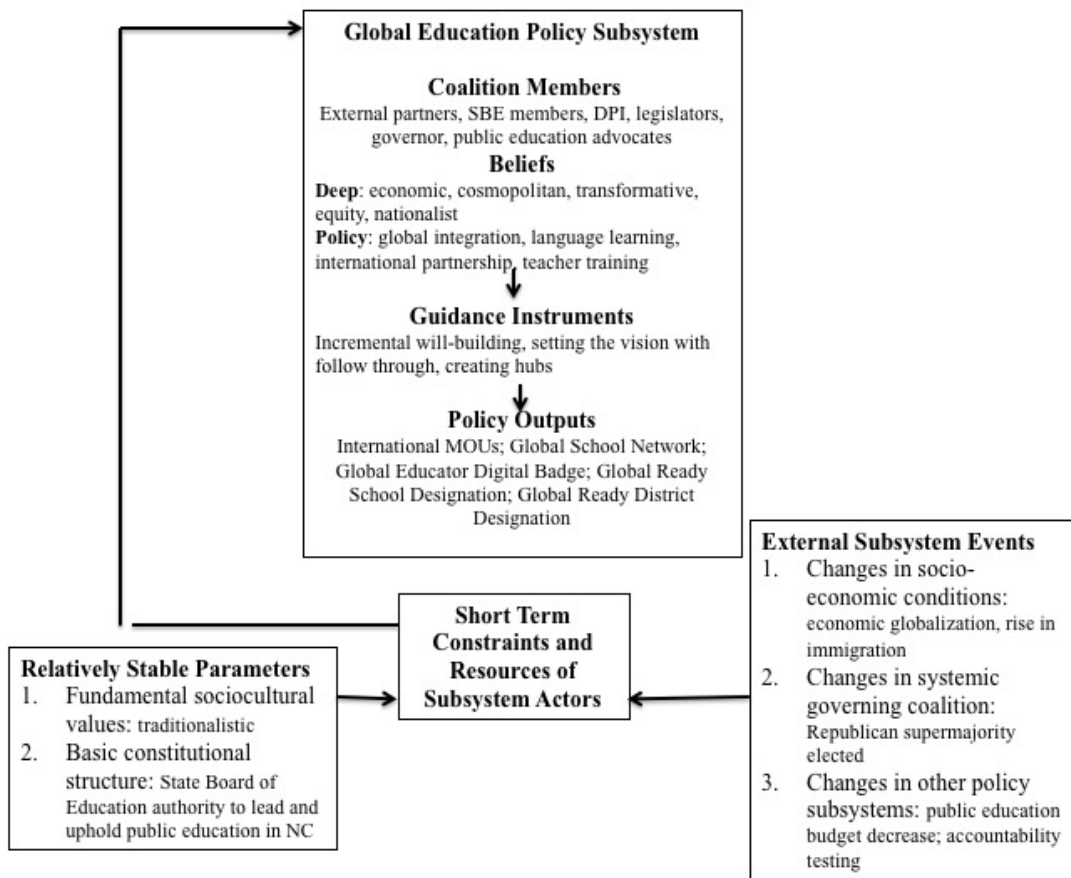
Global Education Policy Subsystem

Coalition Members
External partners, SBE members, DPI, legislators, governor, public education advocates

Beliefs
Deep: economic, cosmopolitan, transformative, equity, nationalist
Policy: global integration, language learning, international partnership, teacher training

Guidance Instruments
Incremental will-building, setting the vision with follow through, creating hubs

Policy Outputs
International MOUs; Global School Network; Global Educator Digital Badge; Global Ready School Designation; Global Ready District Designation

External Subsystem Events
1. Changes in socio-economic conditions: economic globalization, rise in immigration
2. Changes in systemic governing coalition: Republican supermajority elected
3. Changes in other policy subsystems: public education budget decrease; accountability testing

Short Term Constraints and Resources of Subsystem Actors

Relatively Stable Parameters
1. Fundamental sociocultural values: traditionalistic
2. Basic constitutional structure: State Board of Education authority to lead and uphold public education in NC